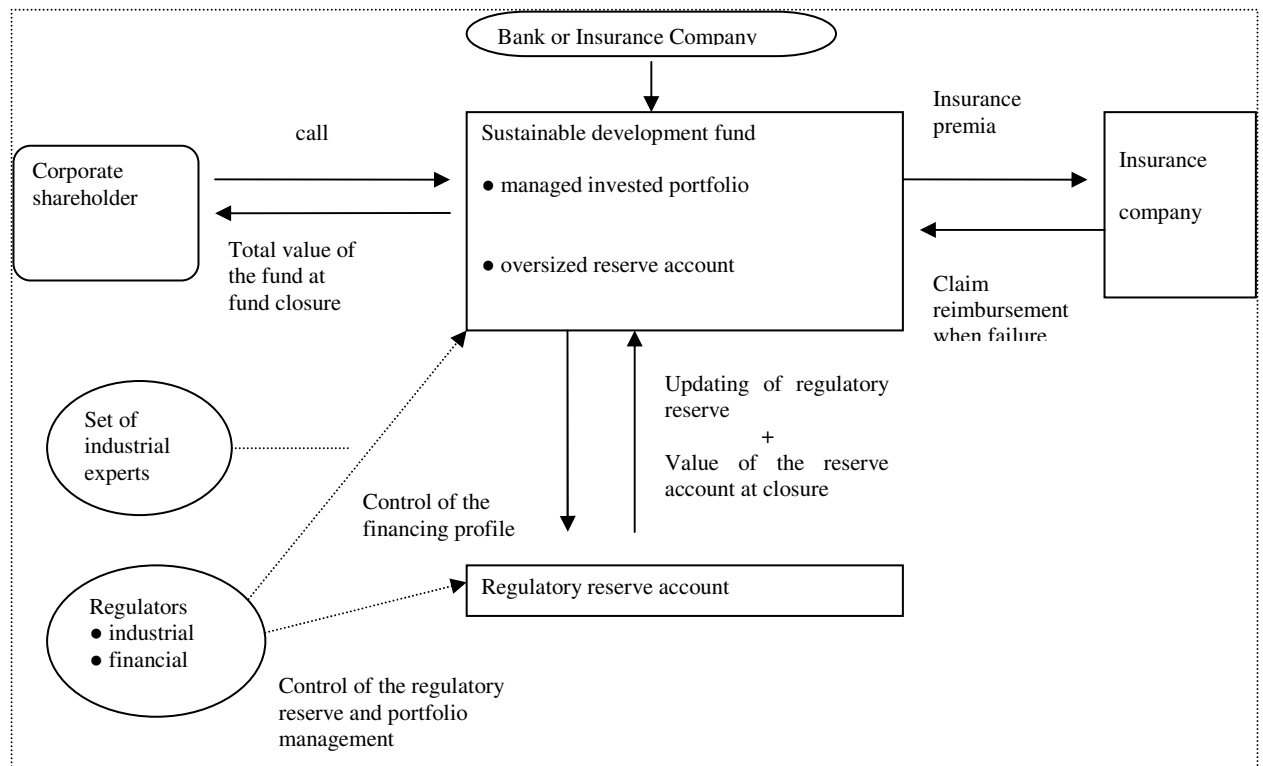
Bank or Insurance Company

call

Corporate shareholder

Total value of the fund at fund closure

Sustainable development fund

● managed invested portfolio

● oversized reserve account

Insurance premia

Insurance company

Claim reimbursement when failure

Set of industrial experts

Control of the financing profile

Updating of regulatory reserve
+
Value of the reserve account at closure

Regulators
● industrial
● financial

Regulatory reserve account

Control of the regulatory reserve and portfolio management